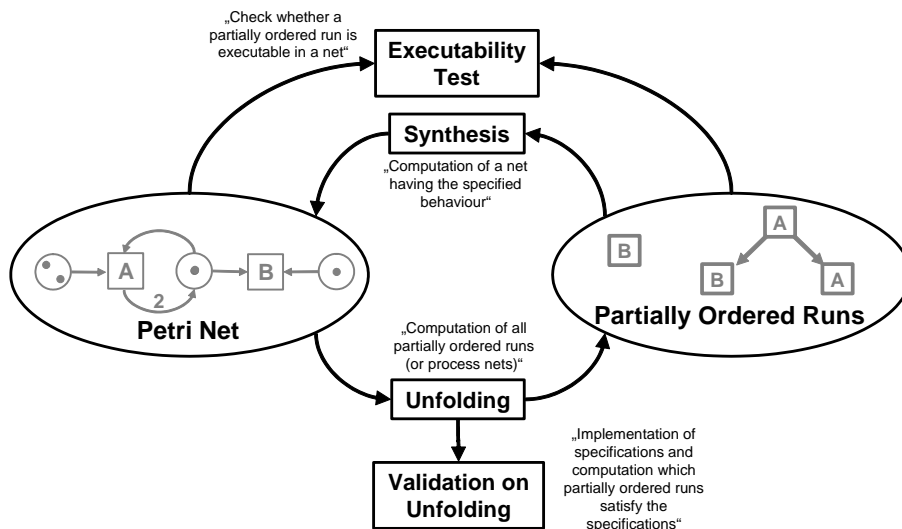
„Check whether a partially ordered run is executable in a net“

Executability Test

Synthesis

„Computation of a net having the specified behaviour“

A

2

B

Petri Net

B

A

B

A

Partially Ordered Runs

„Computation of all partially ordered runs (or process nets)“

Unfolding

„Implementation of specifications and computation which partially ordered runs satisfy the specifications“

Validation on Unfolding